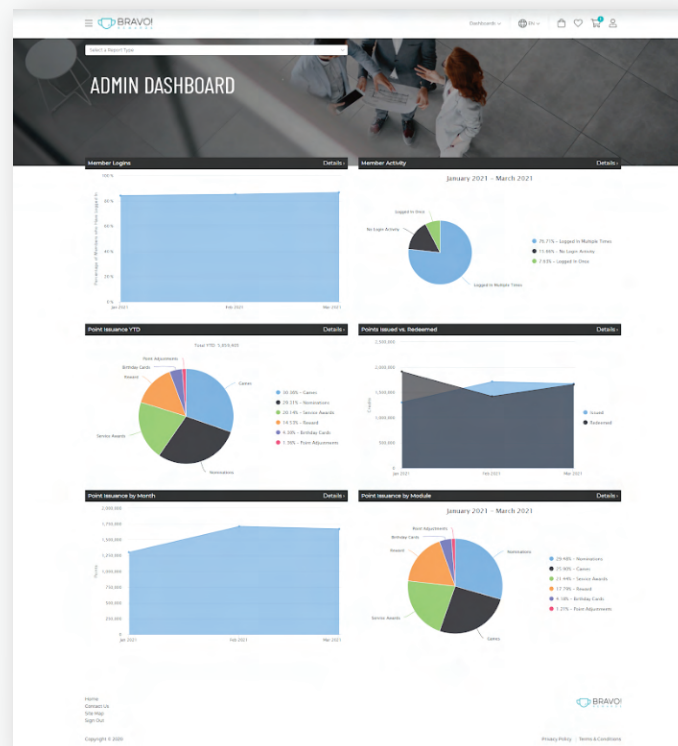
BRAVO!

Dashboards

EN

Select a Report Type

ADMIN DASHBOARD

Member Logins

Details

Percentage of Members who have Logged In

100 %

80 %

60 %

40 %

20 %

0 %

Jan 2021

Feb 2021

Mar 2021

Member Activity

Details

January 2021 - March 2021

Logged In Once

No Login Activity

Logged In Multiple Times

75.71% - Logged In Multiple Times

16.86% - No Login Activity

7.43% - Logged In Once

Point Issuance YTD

Details

Total YTD: 5,855,400

Point Adjustments

Birthday Cards

Reward

Service Awards

Nominations

Games

30.36% - Games

29.11% - Nominations

20.14% - Service Awards

14.53% - Reward

4.58% - Birthday Cards

1.29% - Point Adjustments

Points Issued vs. Redeemed

Details

2,500,000

2,000,000

1,500,000

1,000,000

500,000

0

Points

Jan 2021

Feb 2021

Mar 2021

Issued

Redeemed

Point Issuance by Month

Details

2,000,000

1,750,000

1,500,000

1,250,000

1,000,000

750,000

500,000

250,000

0

Points

Jan 2021

Feb 2021

Mar 2021

Point Issuance by Module

Details

January 2021 - March 2021

Point Adjustments

Birthday Cards

Reward

Service Awards

Games

Nominations

29.98% - Nominations

29.86% - Games

21.94% - Service Awards

17.79% - Reward

4.18% - Birthday Cards

1.27% - Point Adjustments

Home

Contact Us

Site Map

Sign Out

BRAVO!

Copyright © 2020

Privacy Policy · Terms & Conditions